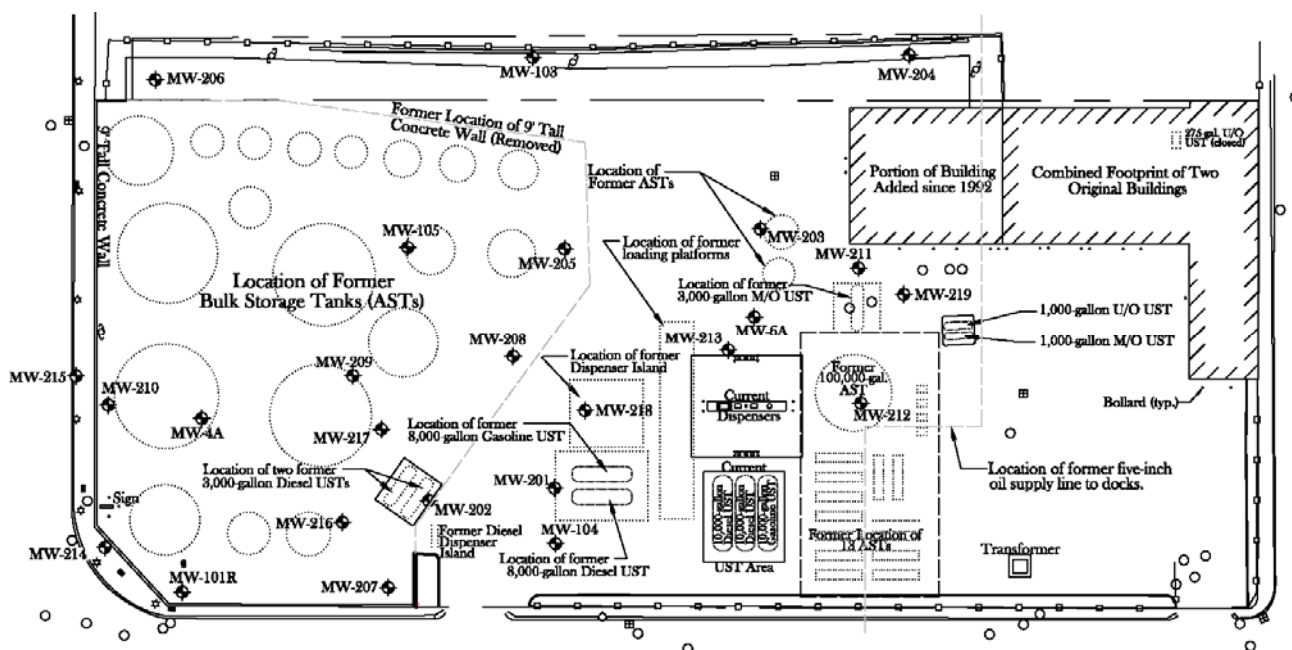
MW-206
MW-103
MW-204
Former Location of 9' Tall Concrete Wall (Removed)
9' Tall Concrete Wall
275 gal. U/O UST (closed)
Portion of Building Added since 1992
Combined Footprint of Two Original Buildings
Location of Former ASTs
MW-105
MW-205
MW-203
Location of former loading platforms
MW-211
Location of Former Bulk Storage Tanks (ASTs)
Location of former 3,000-gallon M/O UST
MW-219
1,000-gallon U/O UST
MW-6A
1,000-gallon M/O UST
MW-208
MW-213
Location of former Dispenser Island
Former 100,000-gal. AST
MW-215
MW-210
MW-209
Current Dispensers
MW-4A
MW-218
MW-212
Bollard (typ.)
MW-217
Location of former 8,000-gallon Gasoline UST
Location of two former 3,000-gallon Diesel USTs
Current
Location of former five-inch oil supply line to docks.
Sign
MW-201
MW-202
10,000-gallon Diesel UST
10,000-gallon Diesel UST
10,000-gallon Gasoline UST
MW-104
MW-216
Former Diesel Dispenser Island
Former Location of 13 ASTs
MW-214
Location of former 8,000-gallon Diesel UST
UST Area
Transformer
MW-101R
MW-207